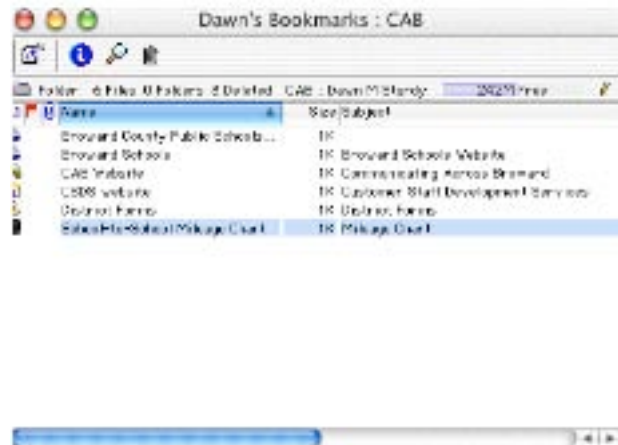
Dawn's Bookmarks : CAB

Folder 6 Files 0 Folders 0 Deleted CAB : Dawn M Sturdy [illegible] Free

| Name | Size | Subject |
|---|---|---|
| Broward County Public Schools... | 1K | |
| Broward Schools | 1K | Broward Schools Website |
| CAB Website | 1K | Communicating Across Broward |
| CSDS website | 1K | Customer Staff Development Services |
| District Forms | 1K | District Forms |
| School-to-School Mileage Chart | 1K | Mileage Chart |